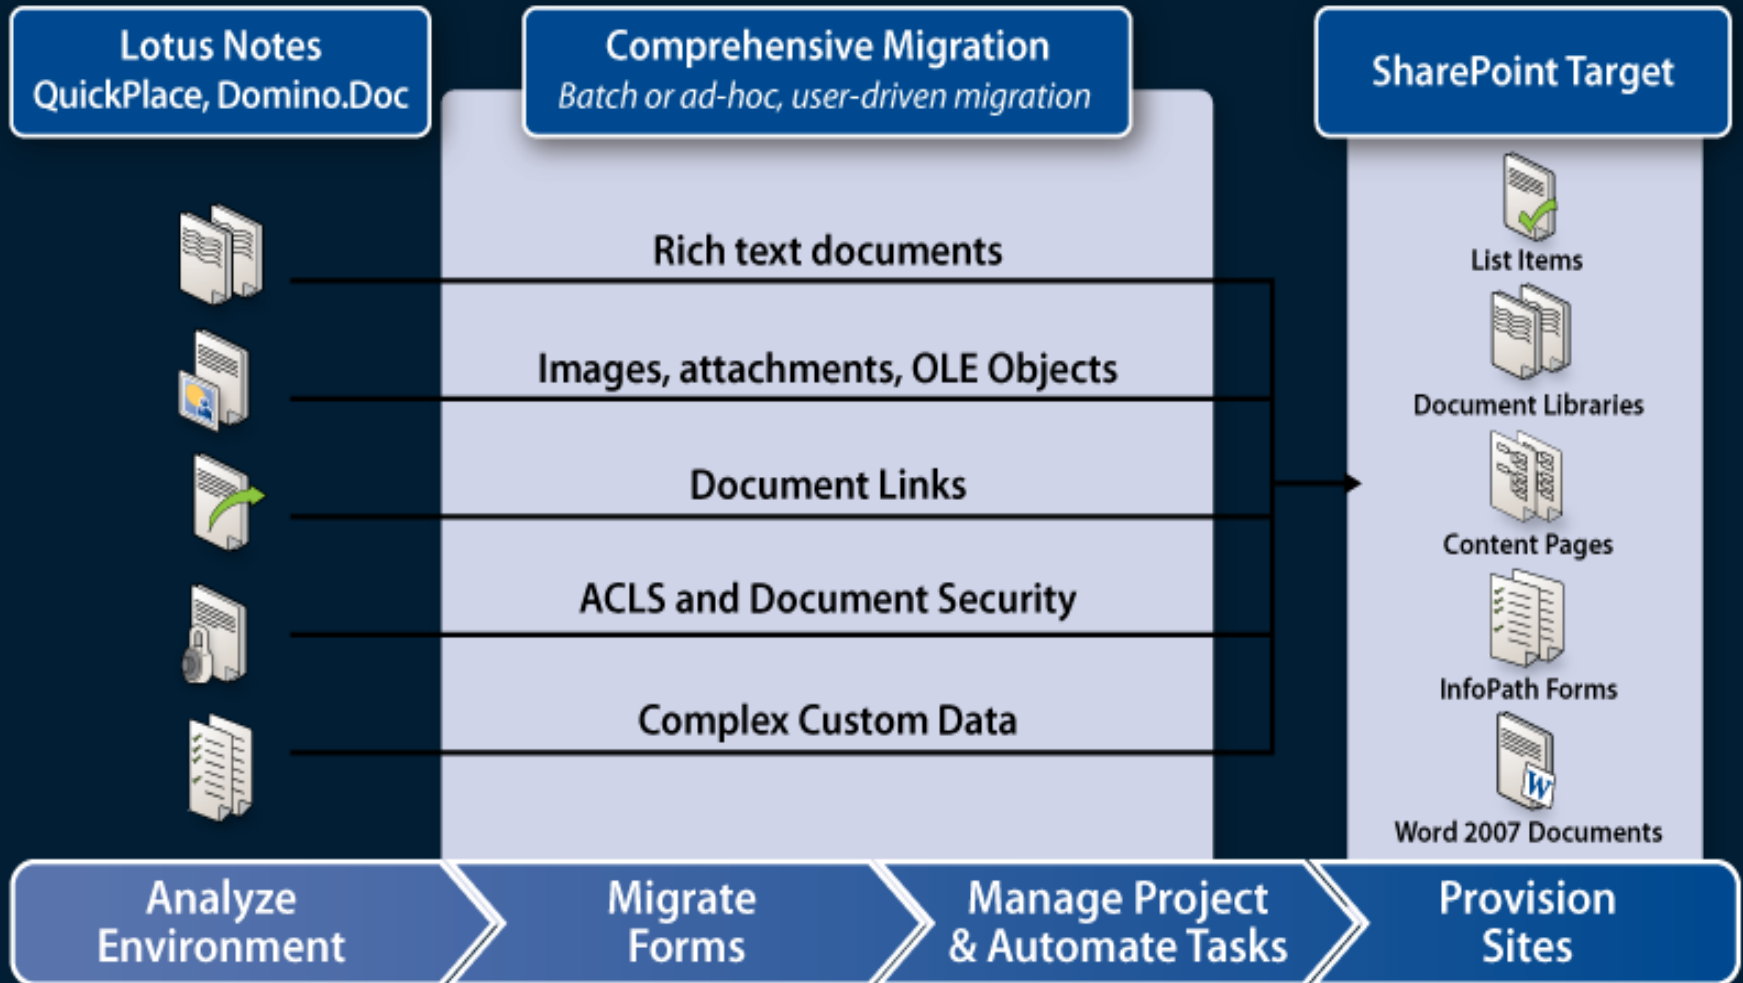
Lotus Notes
QuickPlace, Domino.Doc

Comprehensive Migration
Batch or ad-hoc, user-driven migration

SharePoint Target

Rich text documents

Images, attachments, OLE Objects

Document Links

ACLS and Document Security

Complex Custom Data

List Items

Document Libraries

Content Pages

InfoPath Forms

Word 2007 Documents

Analyze Environment

Migrate Forms

Manage Project & Automate Tasks

Provision Sites